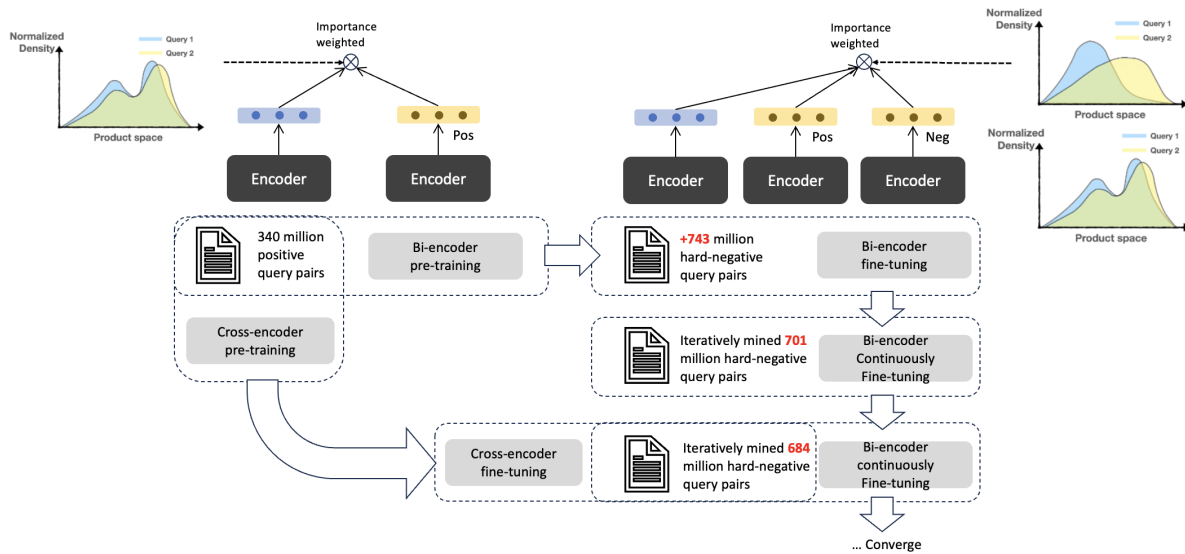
Normalized Density

Query 1

Query 2

Product space

Importance weighted

Pos

Encoder

Encoder

Importance weighted

Pos

Neg

Encoder

Encoder

Encoder

Normalized Density

Query 1

Query 2

Product space

Normalized Density

Query 1

Query 2

Product space

340 million positive query pairs

Bi-encoder pre-training

+743 million hard-negative query pairs

Bi-encoder fine-tuning

Cross-encoder pre-training

Iteratively mined 701 million hard-negative query pairs

Bi-encoder Continuously Fine-tuning

Cross-encoder fine-tuning

Iteratively mined 684 million hard-negative query pairs

Bi-encoder continuously Fine-tuning

... Converge